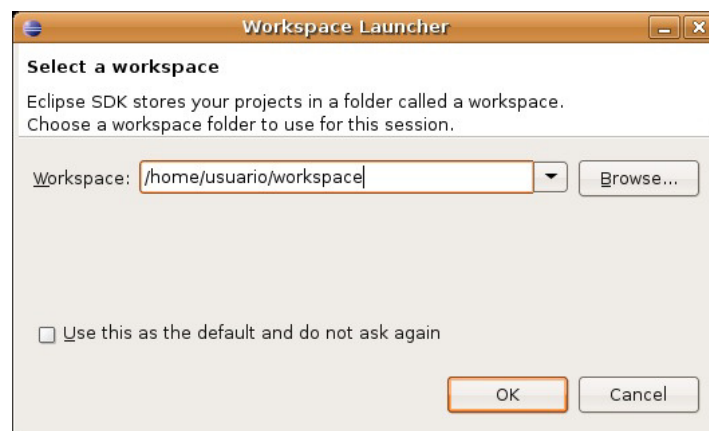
Workspace Launcher

Select a workspace

Eclipse SDK stores your projects in a folder called a workspace.
Choose a workspace folder to use for this session.

Workspace: /home/usuario/workspace

Browse...

Use this as the default and do not ask again

OK

Cancel